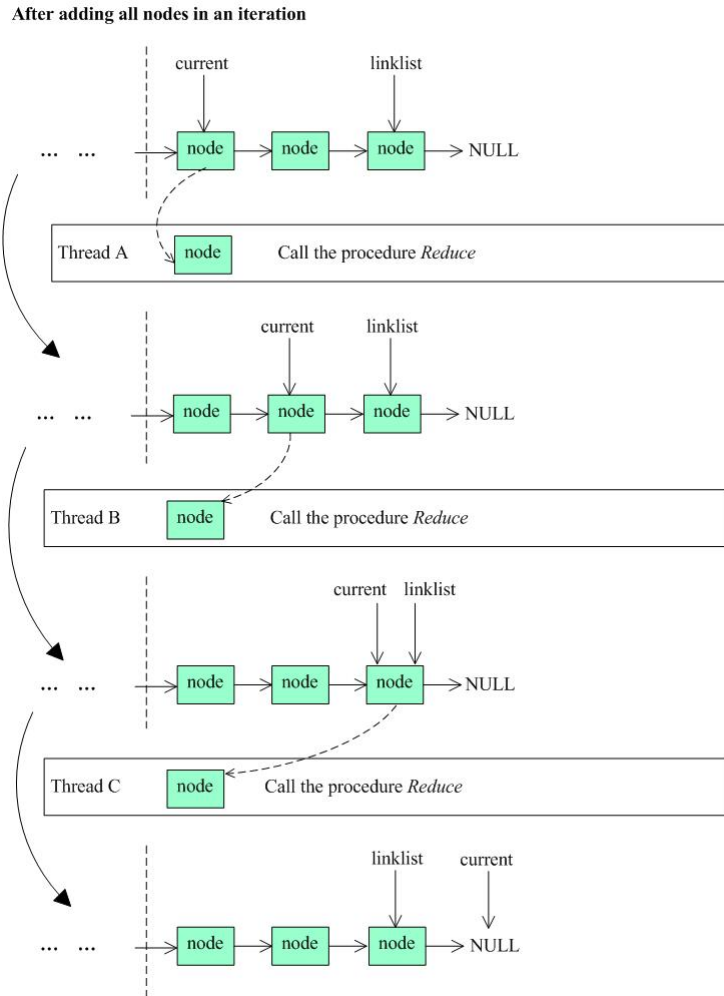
After adding all nodes in an iteration

current

linklist

... ...

node

node

node

NULL

Thread A

node

Call the procedure Reduce

current

linklist

... ...

node

node

node

NULL

Thread B

node

Call the procedure Reduce

current

linklist

... ...

node

node

node

NULL

Thread C

node

Call the procedure Reduce

linklist

current

... ...

node

node

node

NULL